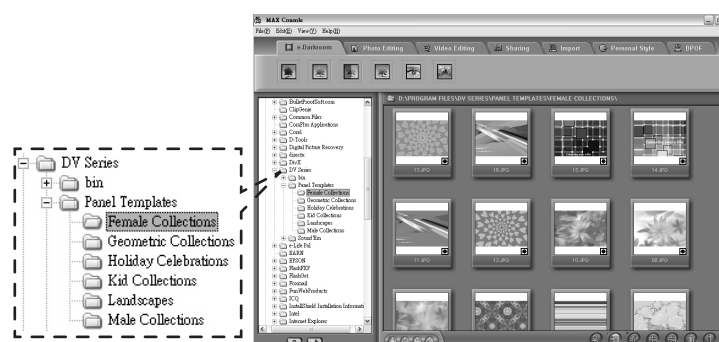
DV Series
bin
Panel Templates
Female Collections
Geometric Collections
Holiday Celebrations
Kid Collections
Landscapes
Male Collections

MAX Console
File(F) Edit(E) View(V) Help(H)
e-Darkroom
Photo Editing
Video Editing
Sharing
Import
Personal Style
DPOF

BulletProofSoft.com
ClipGenie
Common Files
ComPlus Applications
Corel
D-Tools
Digital Picture Recovery
directx
DivX
DV Series
bin
Panel Templates
Female Collections
Geometric Collections
Holiday Celebrations
Kid Collections
Landscapes
Male Collections
SoundTrax
e-Life Pal
EARN
EPSON
FlashFXP
FlashGet
Freemail
FunWebProducts
ICQ
InstallShield Installation Informati
Intel
Internet Explorer

D:\PROGRAM FILES\DV SERIES\PANEL TEMPLATES\FEMALE COLLECTIONS\

13.JPG
10.JPG
15.JPG
14.JPG
11.JPG
12.JPG
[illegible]
09.JPG